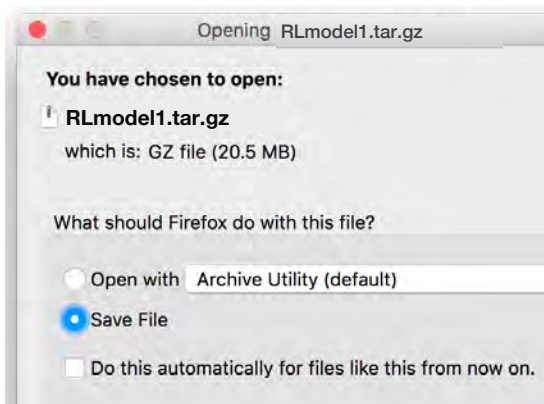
Opening RLmodel1.tar.gz

You have chosen to open:

RLmodel1.tar.gz

which is: GZ file (20.5 MB)

What should Firefox do with this file?

Open with Archive Utility (default)

Save File

Do this automatically for files like this from now on.